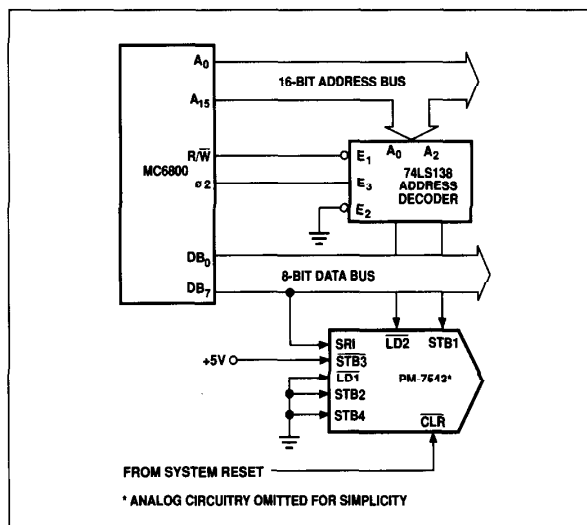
$A_0$

16-BIT ADDRESS BUS

$A_{15}$

MC6800

$R/\overline{W}$

$\phi 2$

$E_1$

$A_0$ $A_2$

74LS138 ADDRESS DECODER

$E_3$

$E_2$

$DB_0$

8-BIT DATA BUS

$DB_7$

SRI

$\overline{LD2}$

STB1

+5V

$\overline{STB3}$

PM-7543*

$\overline{LD1}$

STB2

STB4

$\overline{CLR}$

FROM SYSTEM RESET

* ANALOG CIRCUITRY OMITTED FOR SIMPLICITY